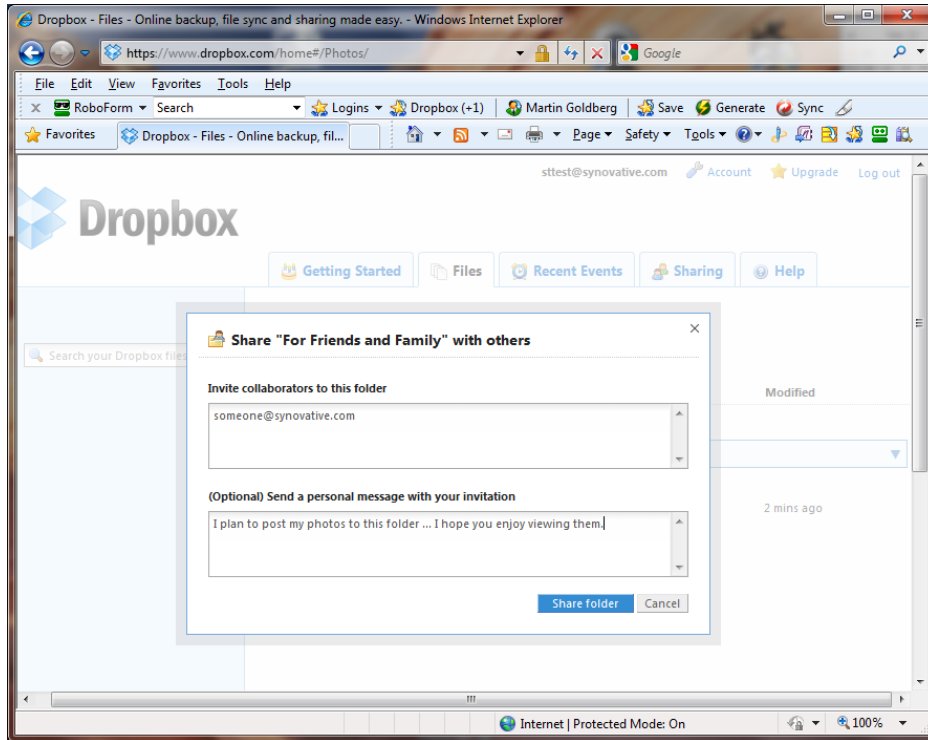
Dropbox - Files - Online backup, file sync and sharing made easy. - Windows Internet Explorer

https://www.dropbox.com/home#/Photos/

Google

File Edit View Favorites Tools Help

RoboForm Search Logins Dropbox (+1) Martin Goldberg Save Generate Sync

Favorites Dropbox - Files - Online backup, fil...

Page Safety Tools

sttest@synovative.com Account Upgrade Log out

Dropbox

Getting Started Files Recent Events Sharing Help

Search your Dropbox files

Modified

2 mins ago

Share "For Friends and Family" with others

Invite collaborators to this folder

someone@synovative.com

(Optional) Send a personal message with your invitation

I plan to post my photos to this folder ... I hope you enjoy viewing them.

Share folder Cancel

Internet | Protected Mode: On

100%